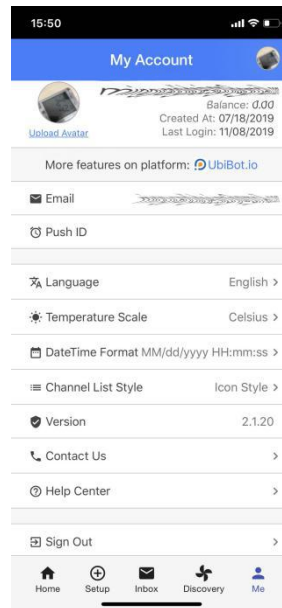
15:50

My Account

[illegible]
Balance: 0.00
Created At: 07/18/2019
Last Login: 11/08/2019

Upload Avatar

More features on platform: UbiBot.io

Email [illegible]

Push ID

Language English >

Temperature Scale Celsius >

DateTime Format MM/dd/yyyy HH:mm:ss >

Channel List Style Icon Style >

Version 2.1.20

Contact Us >

Help Center >

Sign Out >

Home Setup Inbox Discovery Me